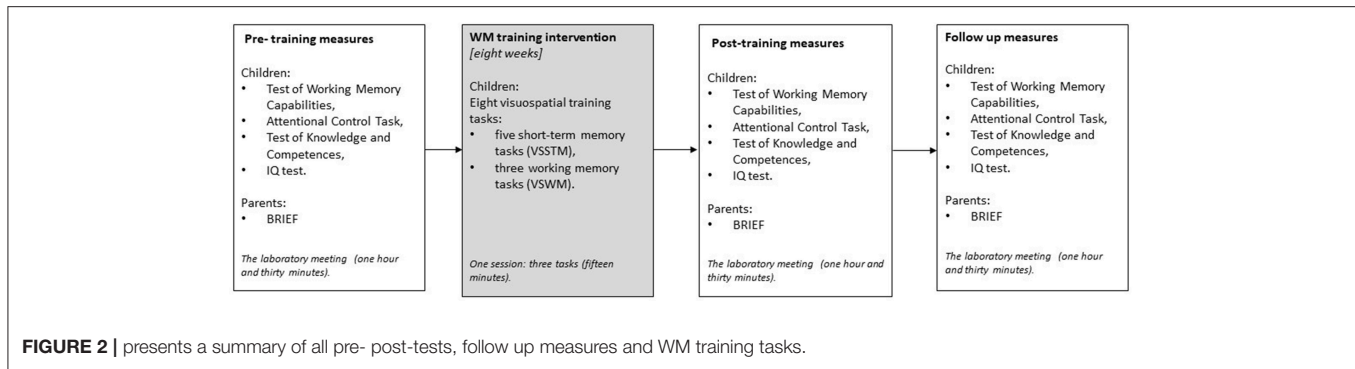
Pre- training measures

Children:
• Test of Working Memory Capabilities,
• Attentional Control Task,
• Test of Knowledge and Competences,
• IQ test.

Parents:
• BRIEF

The laboratory meeting (one hour and thirty minutes).

WM training intervention
[eight weeks]

Children:
Eight visuospatial training tasks:
• five short-term memory tasks (VSSTM),
• three working memory tasks (VSWM).

One session: three tasks (fifteen minutes).

Post-training measures

Children:
• Test of Working Memory Capabilities,
• Attentional Control Task,
• Test of Knowledge and Competences,
• IQ test.

Parents:
• BRIEF

The laboratory meeting (one hour and thirty minutes).

Follow up measures

Children:
• Test of Working Memory Capabilities,
• Attentional Control Task,
• Test of Knowledge and Competences,
• IQ test.

Parents:
• BRIEF

The laboratory meeting (one hour and thirty minutes).

FIGURE 2 | presents a summary of all pre- post-tests, follow up measures and WM training tasks.